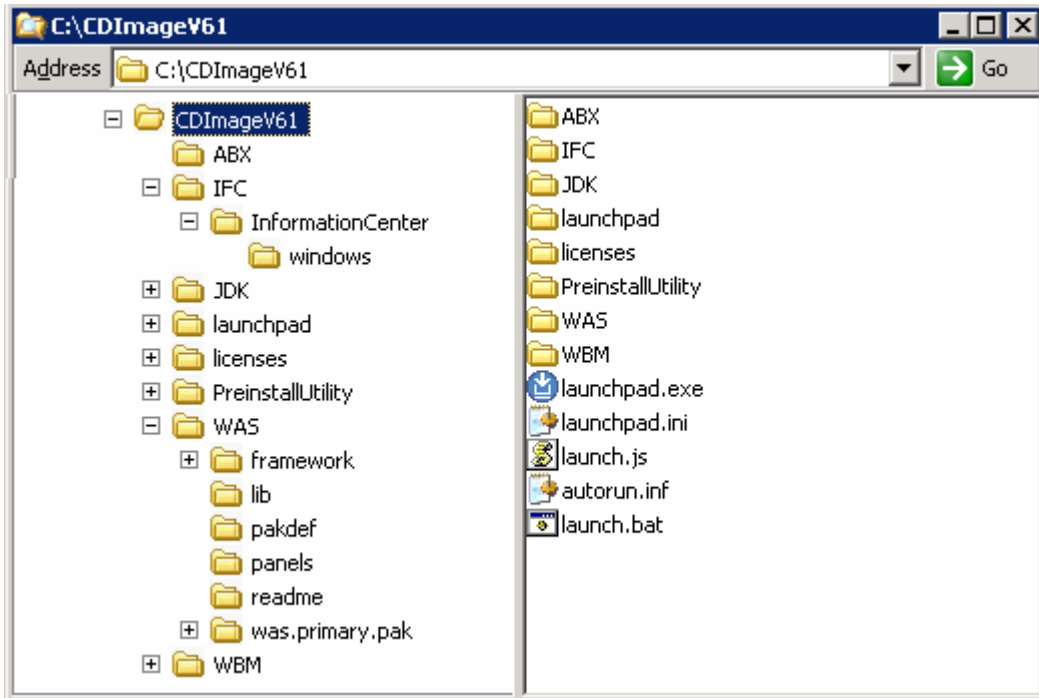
C:\CDImageV61

Address C:\CDImageV61 Go

CDImageV61
ABX
IFC
InformationCenter
windows
JDK
launchpad
licenses
PreinstallUtility
WAS
framework
lib
pakdef
panels
readme
was.primary.pak
WBM

ABX
IFC
JDK
launchpad
licenses
PreinstallUtility
WAS
WBM
launchpad.exe
launchpad.ini
launch.js
autorun.inf
launch.bat